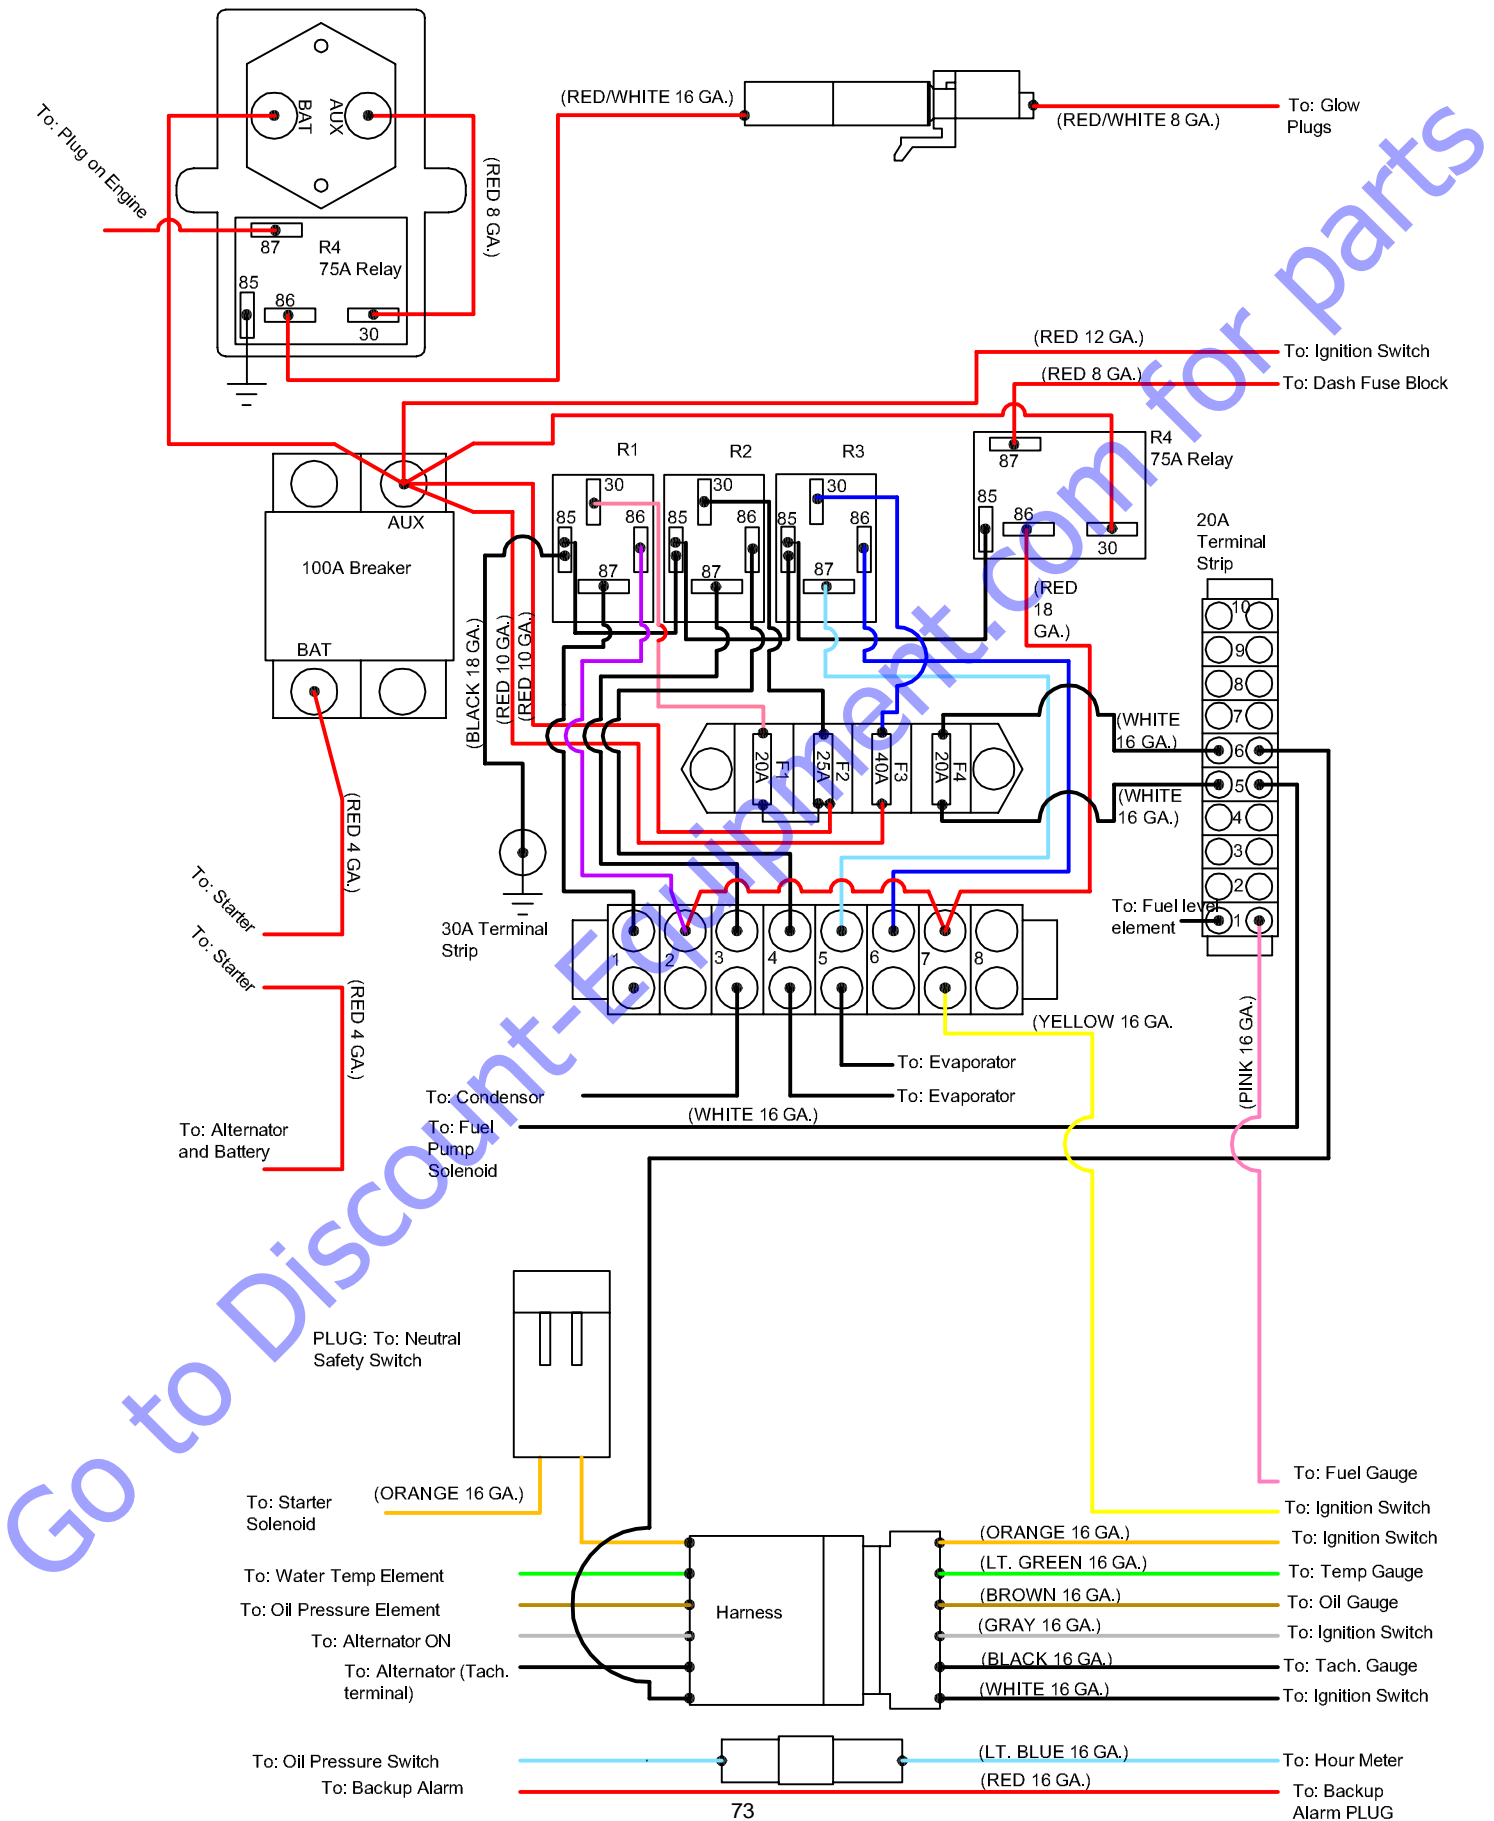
To: Plug on Engine

BAT
AUX

87
R4
75A Relay
85
86
30

(RED 8 GA.)

(RED/WHITE 16 GA.)
(RED/WHITE 8 GA.)
To: Glow Plugs

(RED 12 GA.)
To: Ignition Switch
(RED 8 GA.)
To: Dash Fuse Block

R1
R2
R3
30
85
86
87
30
85
86
87
30
85
86
87

R4
75A Relay
87
85
86
30

(RED 18 GA.)

20A Terminal Strip
10
9
8
7
6
5
4
3
2
1

AUX
100A Breaker
BAT

(BLACK 18 GA.)
(RED 10 GA.)
(RED 10 GA.)

20A F1
25A F2
40A F3
20A F4

(WHITE 16 GA.)
(WHITE 16 GA.)

To: Fuel level element

(RED 4 GA.)
To: Starter
To: Starter
(RED 4 GA.)
To: Alternator and Battery

30A Terminal Strip
1
2
3
4
5
6
7
8

(YELLOW 16 GA.
To: Evaporator
To: Evaporator
To: Condensor
(WHITE 16 GA.)
To: Fuel Pump Solenoid
(PINK 16 GA.)

PLUG: To: Neutral Safety Switch

To: Fuel Gauge
To: Ignition Switch

To: Starter Solenoid
(ORANGE 16 GA.)
(ORANGE 16 GA.)
To: Ignition Switch
To: Water Temp Element
(LT. GREEN 16 GA.)
To: Temp Gauge
To: Oil Pressure Element
(BROWN 16 GA.)
To: Oil Gauge
Harness
To: Alternator ON
(GRAY 16 GA.)
To: Ignition Switch
To: Alternator (Tach. terminal)
(BLACK 16 GA.)
To: Tach. Gauge
(WHITE 16 GA.)
To: Ignition Switch

To: Oil Pressure Switch
(LT. BLUE 16 GA.)
To: Hour Meter
To: Backup Alarm
(RED 16 GA.)
To: Backup Alarm PLUG

73

Go to Discount-Equipment.com for parts